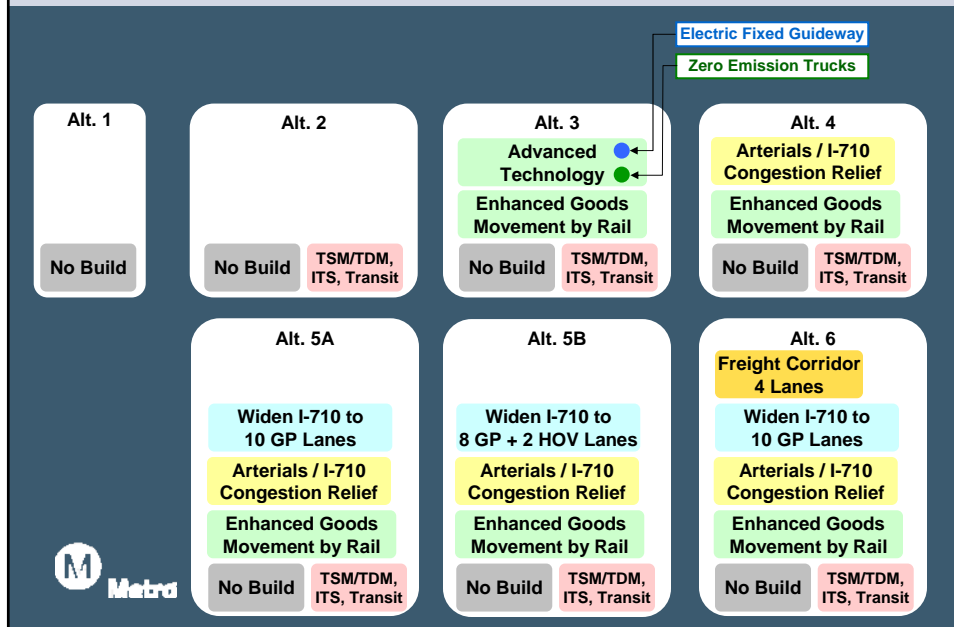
Electric Fixed Guideway

Zero Emission Trucks

Alt. 1

No Build

Alt. 2

No Build

TSM/TDM, ITS, Transit

Alt. 3

Advanced Technology

Enhanced Goods Movement by Rail

No Build

TSM/TDM, ITS, Transit

Alt. 4

Arterials / I-710 Congestion Relief

Enhanced Goods Movement by Rail

No Build

TSM/TDM, ITS, Transit

Alt. 5A

Widen I-710 to 10 GP Lanes

Arterials / I-710 Congestion Relief

Enhanced Goods Movement by Rail

No Build

TSM/TDM, ITS, Transit

Alt. 5B

Widen I-710 to 8 GP + 2 HOV Lanes

Arterials / I-710 Congestion Relief

Enhanced Goods Movement by Rail

No Build

TSM/TDM, ITS, Transit

Alt. 6

Freight Corridor 4 Lanes

Widen I-710 to 10 GP Lanes

Arterials / I-710 Congestion Relief

Enhanced Goods Movement by Rail

No Build

TSM/TDM, ITS, Transit

M

Metro